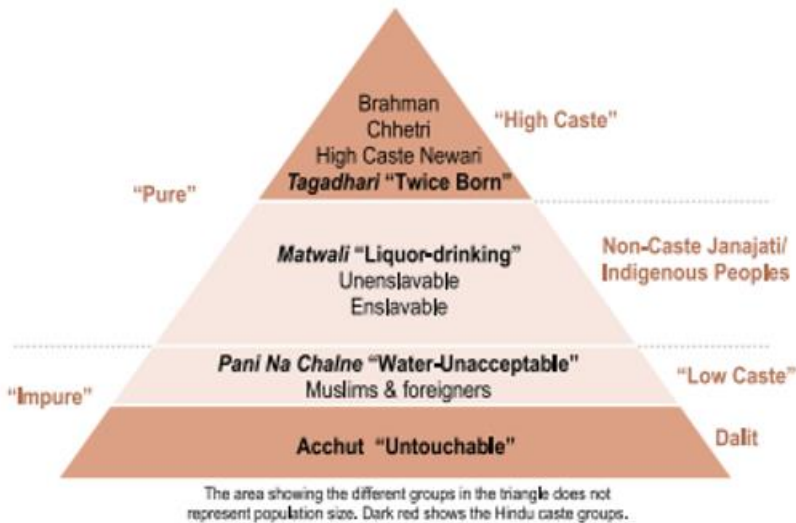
Brahman
Chhetri
High Caste Newari
Tagadhari "Twice Born"

"High Caste"

"Pure"

Matwali "Liquor-drinking"
Unenslavable
Enslavable

Non-Caste Janajati/ Indigenous Peoples

Pani Na Chalne "Water-Unacceptable"
Muslims & foreigners

"Impure"

"Low Caste"

Acchut "Untouchable"

Dalit

The area showing the different groups in the triangle does not represent population size. Dark red shows the Hindu caste groups.